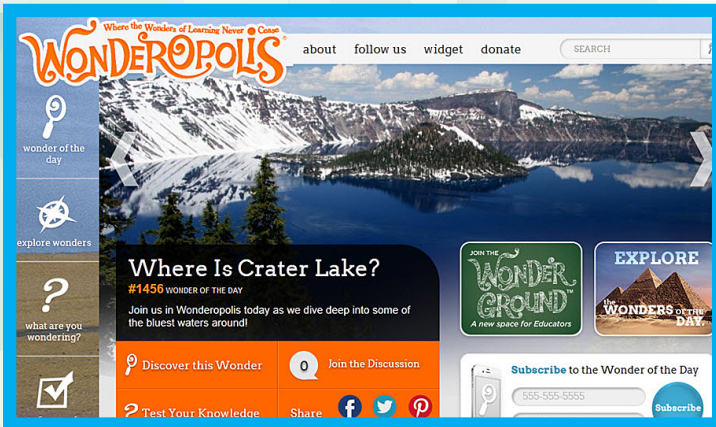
Where the Wonders of Learning Never Cease

WONDEROPOLIS®

about follow us widget donate

SEARCH

wonder of the day

explore wonders

what are you wondering?

Where Is Crater Lake?

#1456 WONDER OF THE DAY

Join us in Wonderopolis today as we dive deep into some of the bluest waters around!

Discover this Wonder

0 Join the Discussion

Test Your Knowledge

Share

JOIN THE WONDER GROUND™ A new space for Educators

EXPLORE the WONDERS of the DAY

Subscribe to the Wonder of the Day

555-555-5555

Subscribe